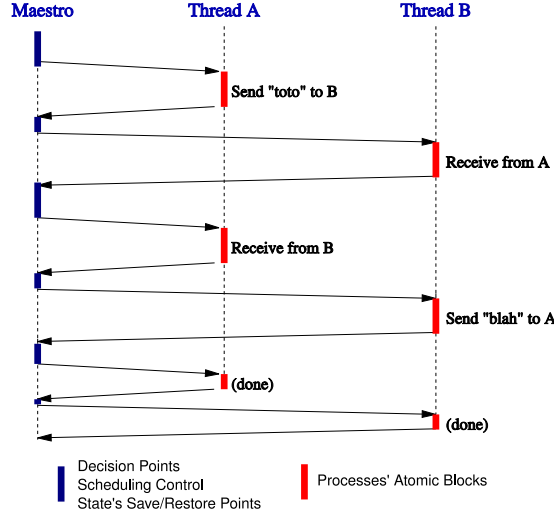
Maestro

Thread A

Thread B

Send "toto" to B

Receive from A

Receive from B

Send "blah" to A

(done)

(done)

Decision Points
Scheduling Control
State's Save/Restore Points

Processes' Atomic Blocks